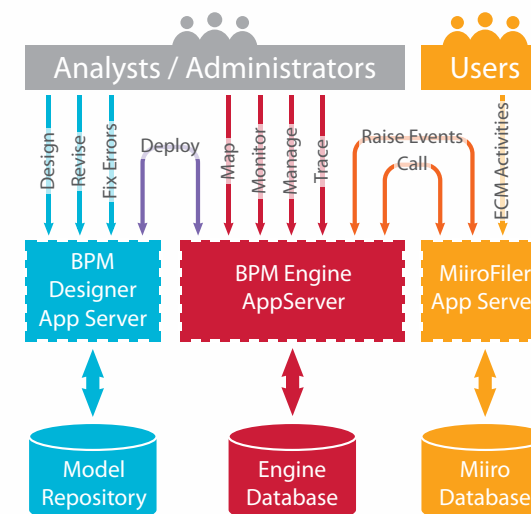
Analysts / Administrators

Users

Design

Revise

Fix Errors

Deploy

Map

Monitor

Manage

Trace

Raise Events

Call

ECM Activities

BPM Designer App Server

BPM Engine AppServer

MiiroFiler App Serve

Model Repository

Engine Database

Miiro Database